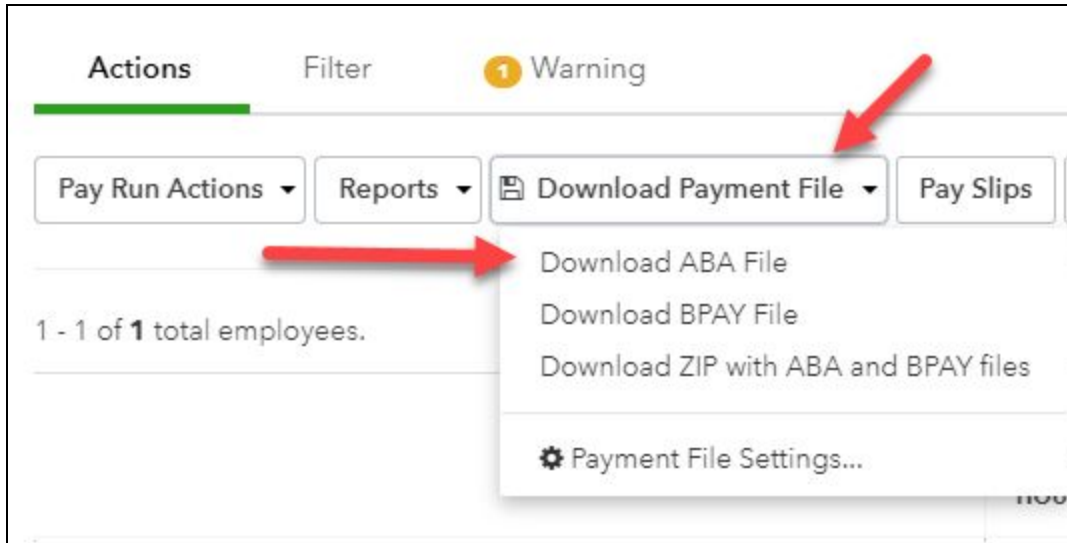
Actions Filter 1 Warning

Pay Run Actions Reports Download Payment File Pay Slips

Download ABA File
Download BPAY File
Download ZIP with ABA and BPAY files

Payment File Settings...

1 - 1 of **1** total employees.

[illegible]